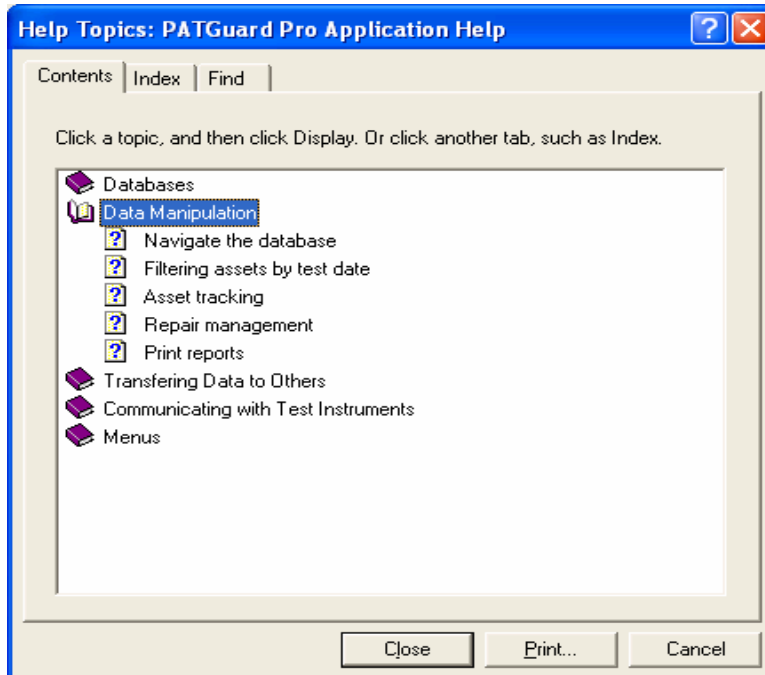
Help Topics: PATGuard Pro Application Help

Contents | Index | Find

Click a topic, and then click Display. Or click another tab, such as Index.

Databases
Data Manipulation
Navigate the database
Filtering assets by test date
Asset tracking
Repair management
Print reports
Transfering Data to Others
Communicating with Test Instruments
Menus

Close | Print... | Cancel